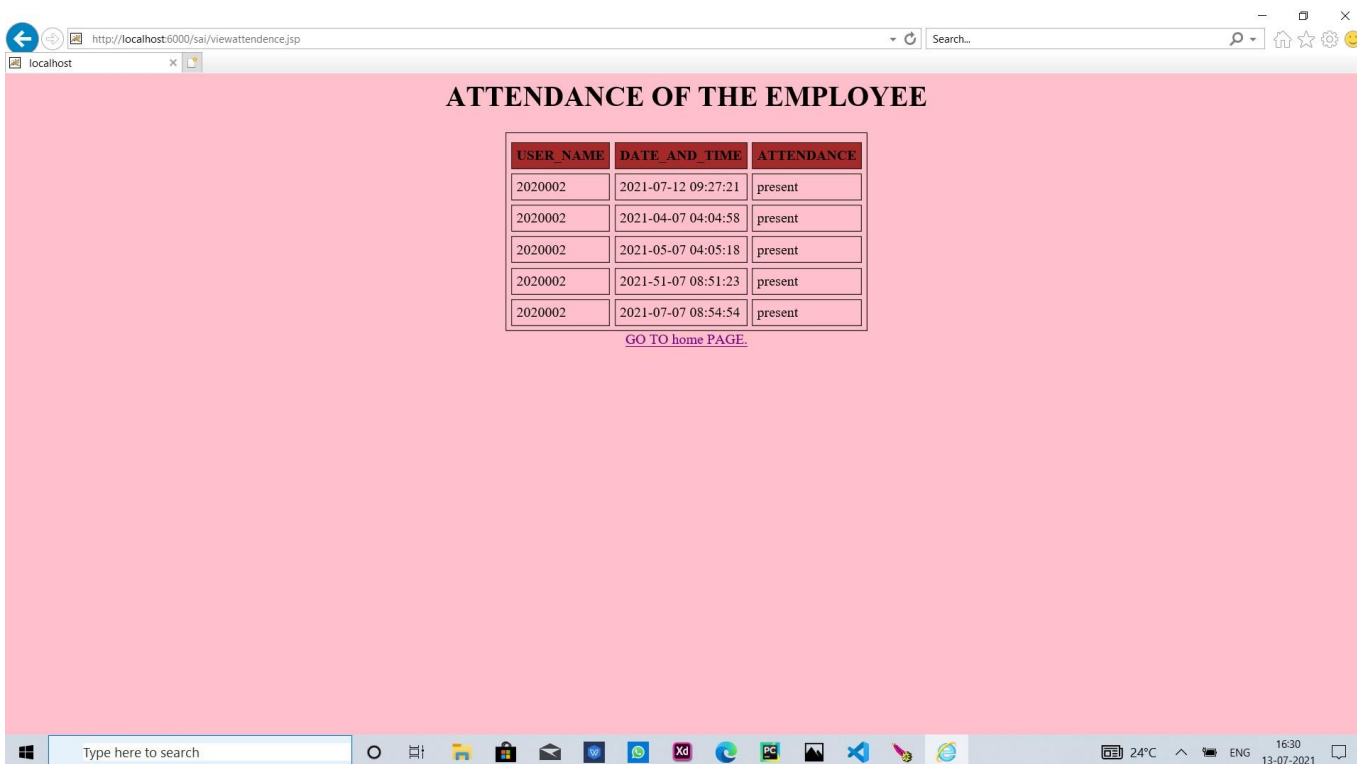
http://localhost:6000/sai/viewattendence.jsp

Search...

localhost

ATTENDANCE OF THE EMPLOYEE

| USER_NAME | DATE_AND_TIME | ATTENDANCE |
|---|---|---|
| 2020002 | 2021-07-12 09:27:21 | present |
| 2020002 | 2021-04-07 04:04:58 | present |
| 2020002 | 2021-05-07 04:05:18 | present |
| 2020002 | 2021-51-07 08:51:23 | present |
| 2020002 | 2021-07-07 08:54:54 | present |

GO TO home PAGE.

Type here to search

24°C ENG 16:30 13-07-2021